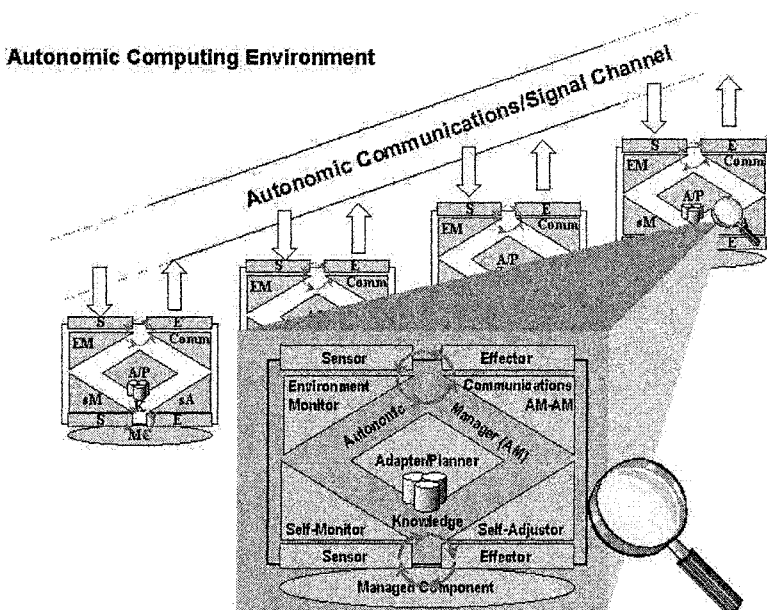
Autonomic Computing Environment

Autonomic Communications/Signal Channel

S
E
EM
Comm
A/P
sM
sA
S
E
Mc

S
E
EM
Comm

S
E
EM
Comm
A/P

S
E
EM
Comm
A/P
sM
E

Sensor
Effector
Environment Monitor
Communications AM-AM
Autonomic
Manager (AM)
Adapter/Planner
Knowledge
Self-Monitor
Self-Adjustor
Sensor
Effector
Managed Component